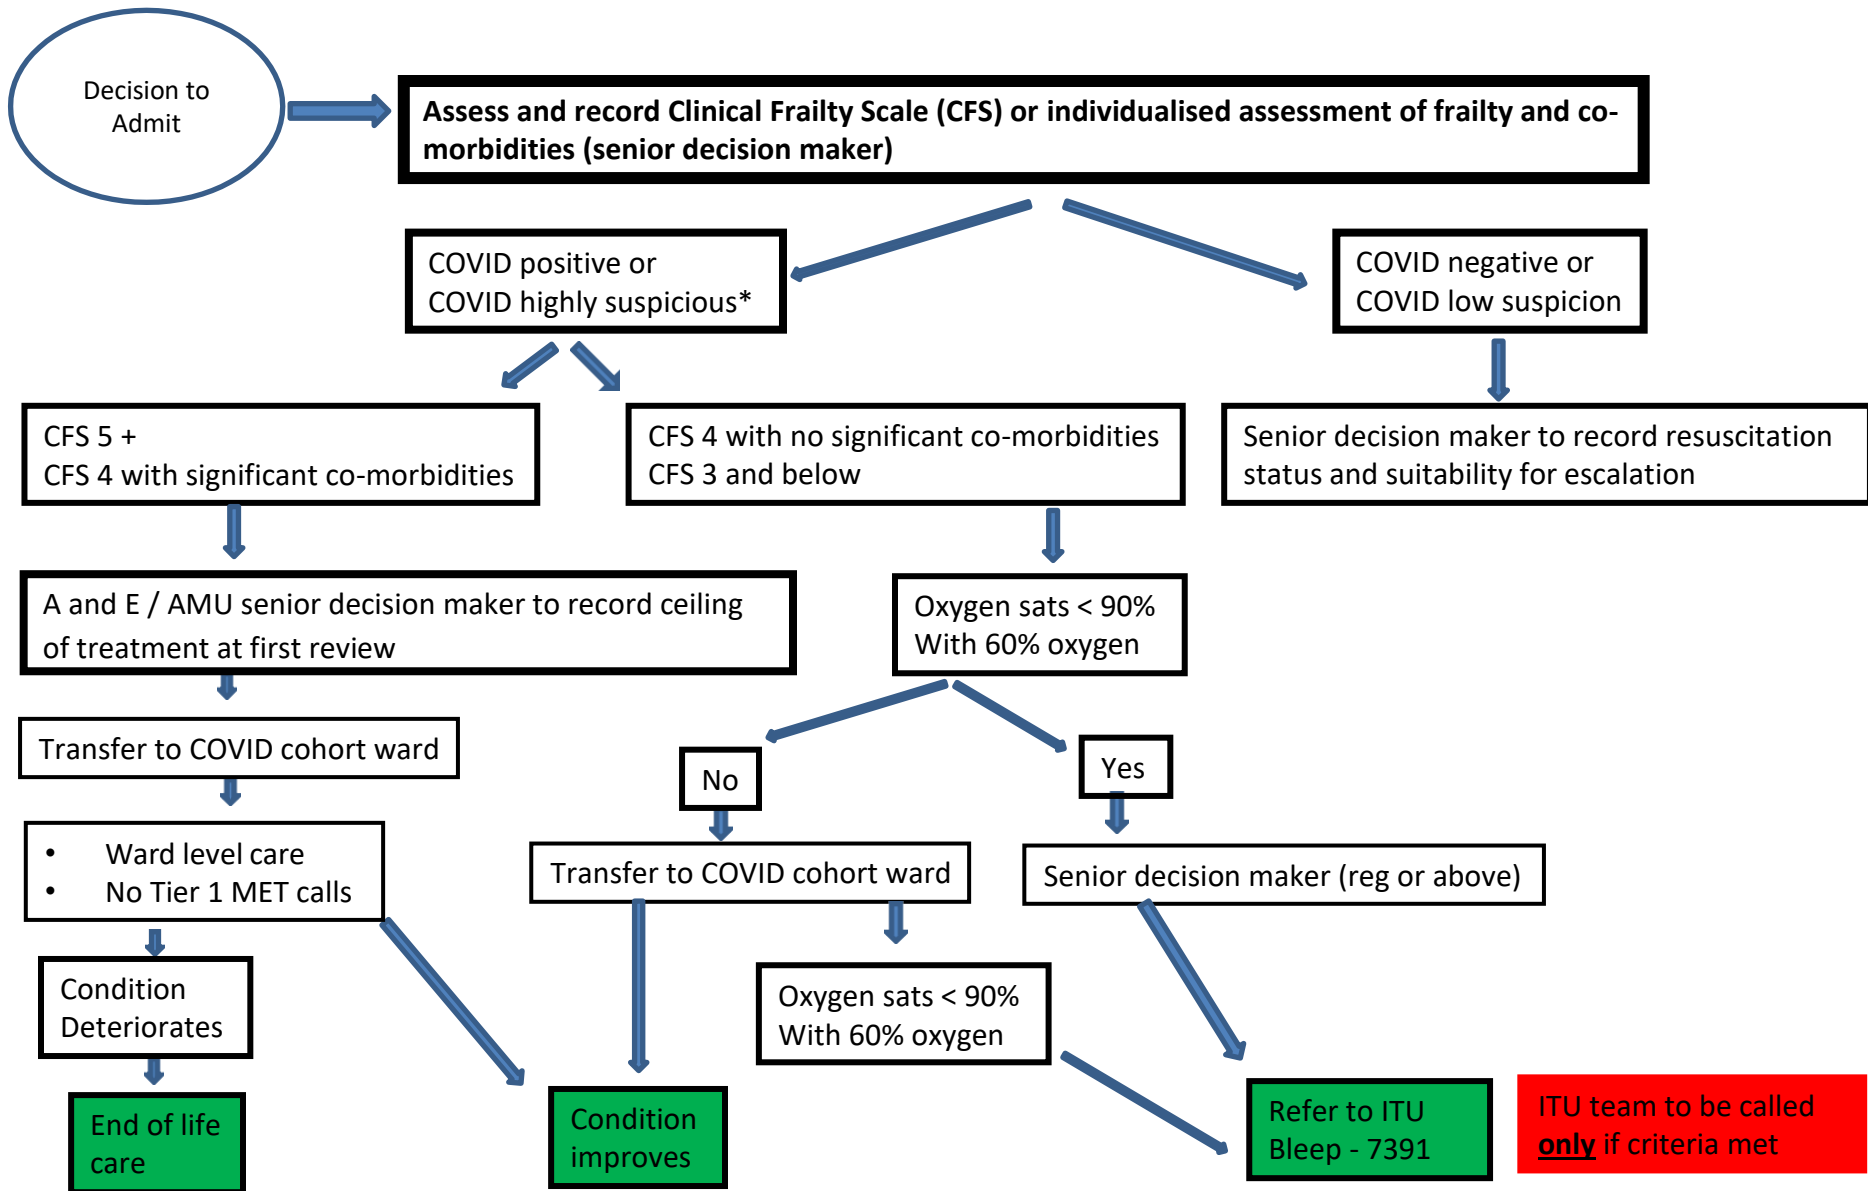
Decision to Admit

Assess and record Clinical Frailty Scale (CFS) or individualised assessment of frailty and co-morbidities (senior decision maker)

COVID positive or
COVID highly suspicious*

COVID negative or
COVID low suspicion

CFS 5 +
CFS 4 with significant co-morbidities

CFS 4 with no significant co-morbidities
CFS 3 and below

Senior decision maker to record resuscitation status and suitability for escalation

A and E / AMU senior decision maker to record ceiling of treatment at first review

Oxygen sats < 90%
With 60% oxygen

Transfer to COVID cohort ward

No

Yes

• Ward level care
• No Tier 1 MET calls

Transfer to COVID cohort ward

Senior decision maker (reg or above)

Condition Deteriorates

Oxygen sats < 90%
With 60% oxygen

End of life care

Condition improves

Refer to ITU
Bleep - 7391

ITU team to be called only if criteria met